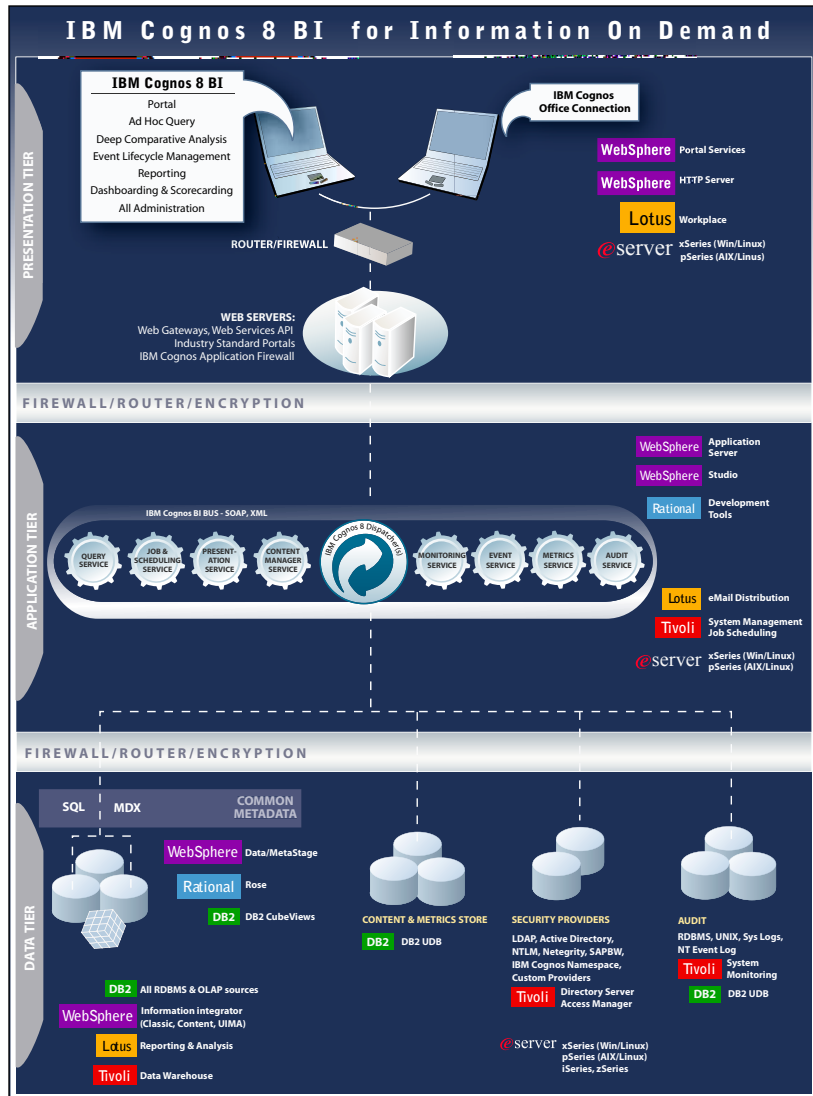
IBM Cognos 8 BI for Information On Demand

PRESENTATION TIER

IBM Cognos 8 BI
Portal
Ad Hoc Query
Deep Comparative Analysis
Event Lifecycle Management
Reporting
Dashboarding & Scorecarding
All Administration

IBM Cognos Office Connection

WebSphere Portal Services
WebSphere HTTP Server
Lotus Workplace
eserver xSeries (Win/Linux) pSeries (AIX/Linus)

ROUTER/FIREWALL

WEB SERVERS:
Web Gateways, Web Services API
Industry Standard Portals
IBM Cognos Application Firewall

FIREWALL/ROUTER/ENCRYPTION

APPLICATION TIER

WebSphere Application Server
WebSphere Studio
Rational Development Tools

IBM Cognos BI BUS - SOAP, XML

QUERY SERVICE
JOB & SCHEDULING SERVICE
PRESENT-ATION SERVICE
CONTENT MANAGER SERVICE
IBM Cognos 8 Dispatcher(s)
MONITORING SERVICE
EVENT SERVICE
METRICS SERVICE
AUDIT SERVICE

Lotus eMail Distribution
Tivoli System Management Job Scheduling
eserver xSeries (Win/Linux) pSeries (AIX/Linux)

FIREWALL/ROUTER/ENCRYPTION

DATA TIER

SQL MDX COMMON METADATA

WebSphere Data/MetaStage
Rational Rose
DB2 DB2 CubeViews

CONTENT & METRICS STORE
DB2 DB2 UDB

SECURITY PROVIDERS
LDAP, Active Directory, NTLM, Netegrity, SAPBW, IBM Cognos Namespace, Custom Providers
Tivoli Directory Server Access Manager

AUDIT
RDBMS, UNIX, Sys Logs, NT Event Log
Tivoli System Monitoring
DB2 DB2 UDB

DB2 All RDBMS & OLAP sources
WebSphere Information integrator (Classic, Content, UIMA)
Lotus Reporting & Analysis
Tivoli Data Warehouse

eserver xSeries (Win/Linux) pSeries (AIX/Linux) iSeries, zSeries